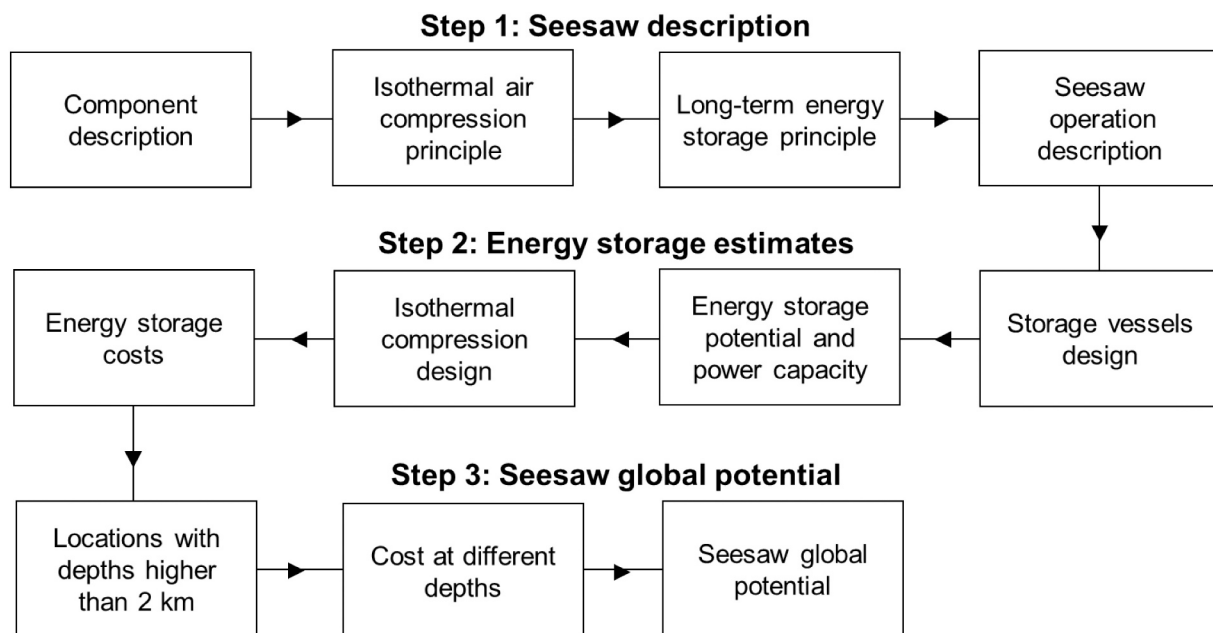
Step 1: Seesaw description

Component description

Isothermal air compression principle

Long-term energy storage principle

Seesaw operation description

Step 2: Energy storage estimates

Storage vessels design

Energy storage potential and power capacity

Isothermal compression design

Energy storage costs

Step 3: Seesaw global potential

Locations with depths higher than 2 km

Cost at different depths

Seesaw global potential